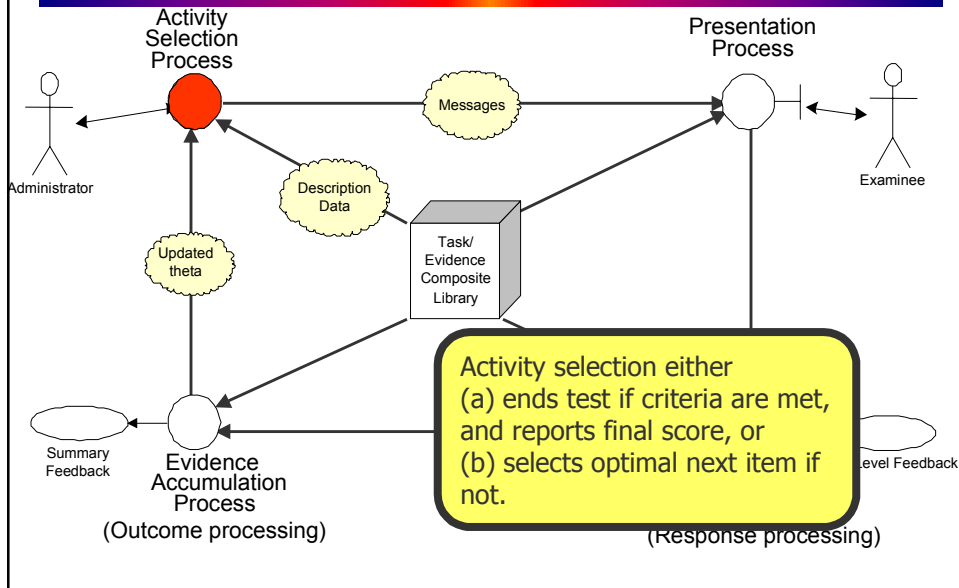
Activity Selection Process

Presentation Process

Messages

Administrator

Examinee

Description Data

Updated theta

Task/ Evidence Composite Library

Activity selection either
(a) ends test if criteria are met, and reports final score, or
(b) selects optimal next item if not.

Summary Feedback

Evidence Accumulation Process
(Outcome processing)

Level Feedback

(Response processing)